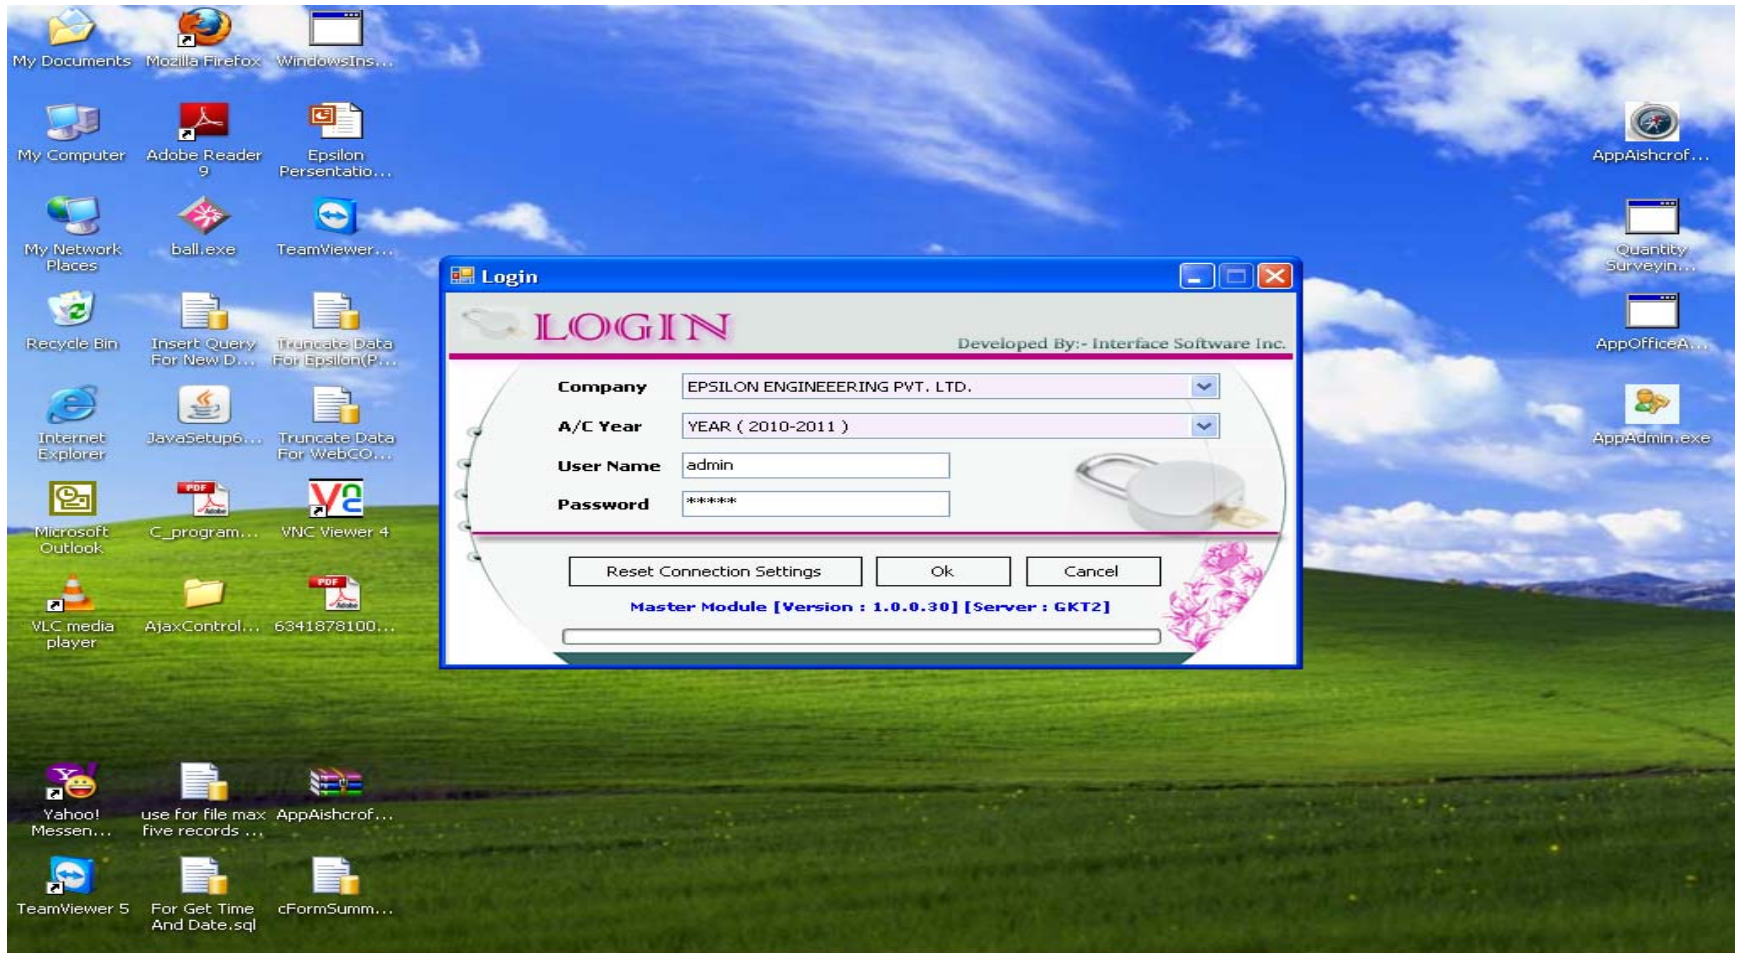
My Documents
Mozilla Firefox
WindowsIns...
My Computer
Adobe Reader 9
Epsilon Persentatio...
My Network Places
ball.exe
TeamViewer...
Recycle Bin
Insert Query For New D...
Truncate Data For Epsilon(P...
Internet Explorer
JavaSetup6...
Truncate Data For WebCO...
Microsoft Outlook
C_program...
VNC Viewer 4
VLC media player
AjaxControl...
6341878100...
Yahoo! Messen...
use for file max five records ...
AppAishcrof...
TeamViewer 5
For Get Time And Date.sql
cFormSumm...
AppAishcrof...
Quantity Surveyin...
AppOfficeA...
AppAdmin.exe

Login
LOGIN
Developed By:- Interface Software Inc.
Company
EPSILON ENGINEEERING PVT. LTD.
A/C Year
YEAR ( 2010-2011 )
User Name
admin
Password
******
Reset Connection Settings
Ok
Cancel
Master Module [Version : 1.0.0.30] [Server : GKT2]